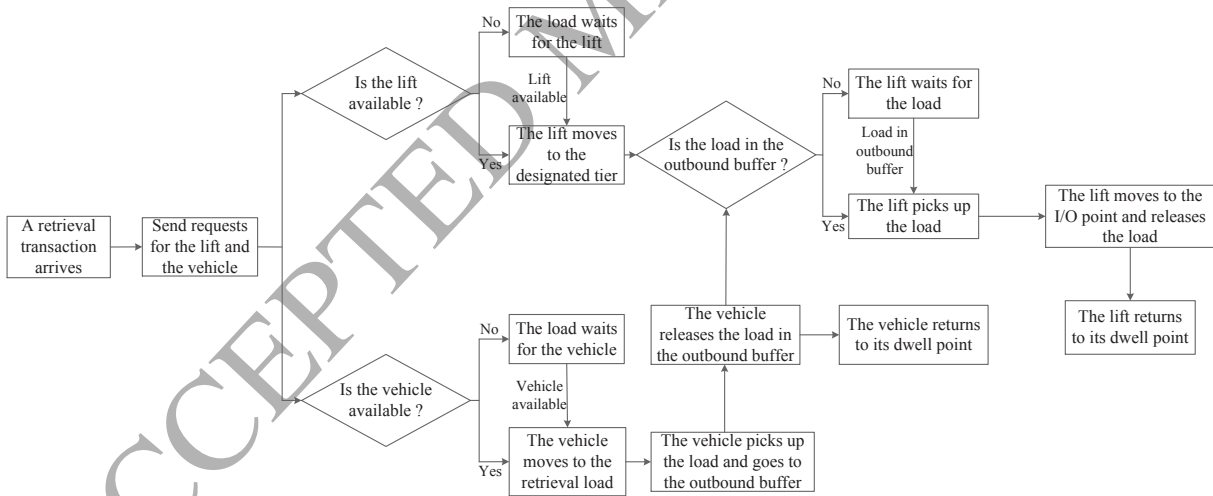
A retrieval transaction arrives

Send requests for the lift and the vehicle

Is the lift available ?

No

The load waits for the lift

Lift available

Yes

The lift moves to the designated tier

Is the load in the outbound buffer ?

No

The lift waits for the load

Load in outbound buffer

Yes

The lift picks up the load

The lift moves to the I/O point and releases the load

The lift returns to its dwell point

Is the vehicle available ?

No

The load waits for the vehicle

Vehicle available

Yes

The vehicle moves to the retrieval load

The vehicle picks up the load and goes to the outbound buffer

The vehicle releases the load in the outbound buffer

The vehicle returns to its dwell point

ACCEPTED MA